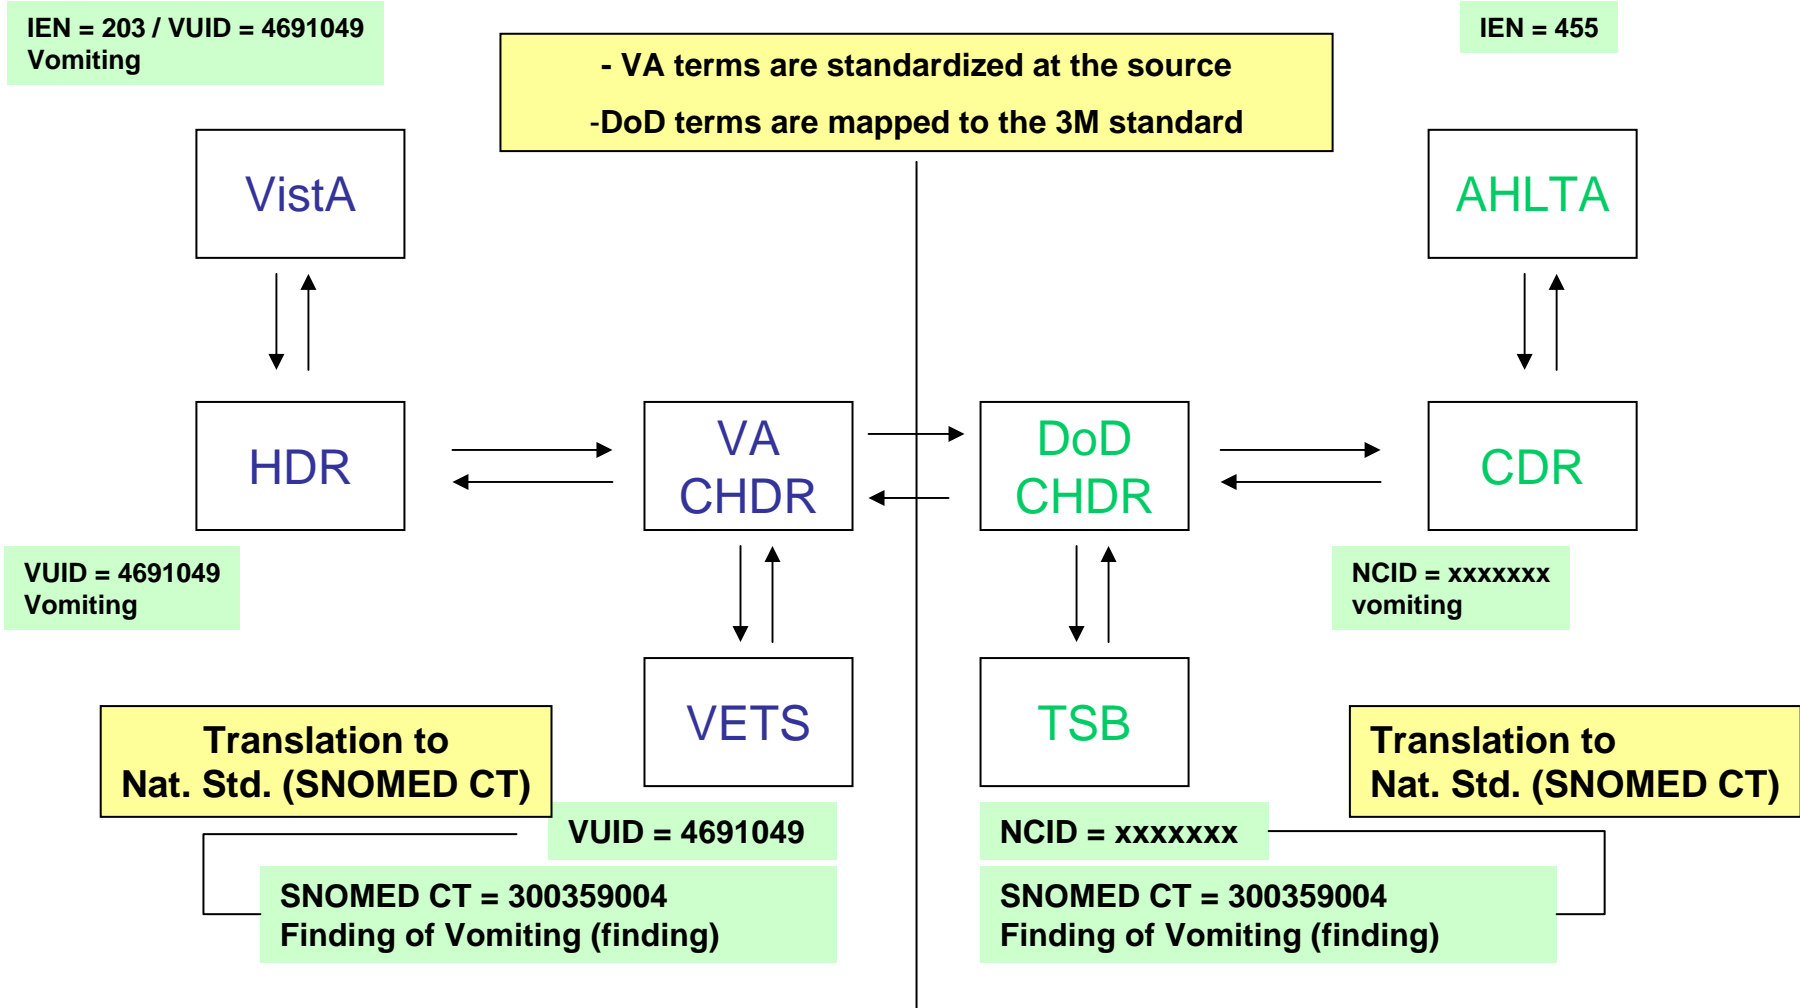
IEN = 203 / VUID = 4691049
Vomiting

- VA terms are standardized at the source
-DoD terms are mapped to the 3M standard

IEN = 455

VistA

AHLTA

HDR

VA CHDR

DoD CHDR

CDR

VUID = 4691049
Vomiting

NCID = xxxxxxx
vomiting

VETS

TSB

Translation to
Nat. Std. (SNOMED CT)

Translation to
Nat. Std. (SNOMED CT)

VUID = 4691049

NCID = xxxxxxx

SNOMED CT = 300359004
Finding of Vomiting (finding)

SNOMED CT = 300359004
Finding of Vomiting (finding)